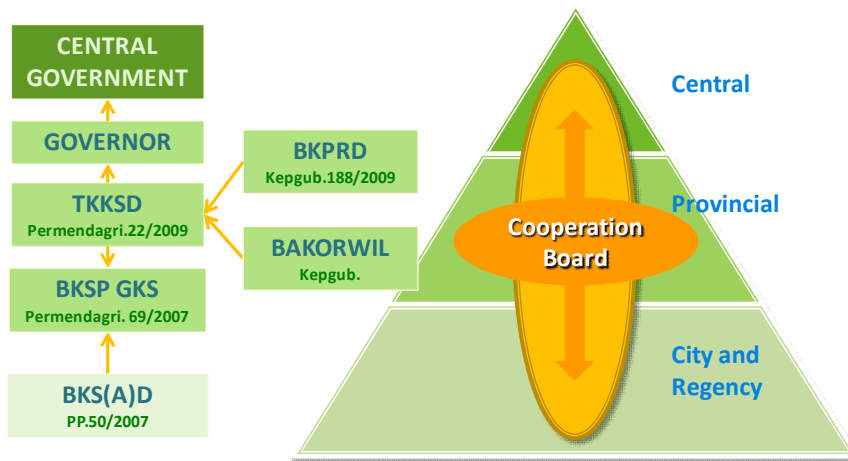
CENTRAL GOVERNMENT

GOVERNOR

TKKSD
Permendagri.22/2009

BKSP GKS
Permendagri. 69/2007

BKS(A)D
PP.50/2007

BKPRD
Kepgub.188/2009

BAKORWIL
Kepgub.

Central

Provincial

Cooperation Board

City and Regency